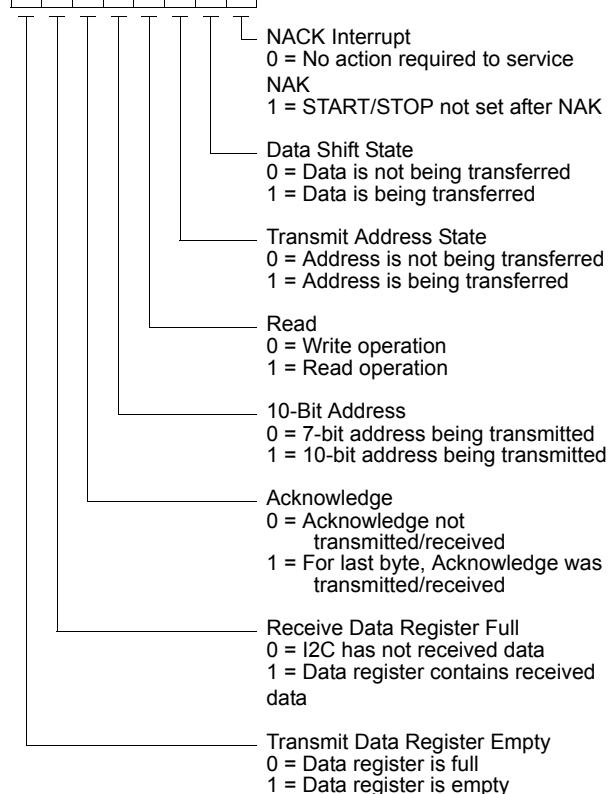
NACK Interrupt
0 = No action required to service NAK
1 = START/STOP not set after NAK

Data Shift State
0 = Data is not being transferred
1 = Data is being transferred

Transmit Address State
0 = Address is not being transferred
1 = Address is being transferred

Read
0 = Write operation
1 = Read operation

10-Bit Address
0 = 7-bit address being transmitted
1 = 10-bit address being transmitted

Acknowledge
0 = Acknowledge not transmitted/received
1 = For last byte, Acknowledge was transmitted/received

Receive Data Register Full
0 = I2C has not received data
1 = Data register contains received data

Transmit Data Register Empty
0 = Data register is full
1 = Data register is empty